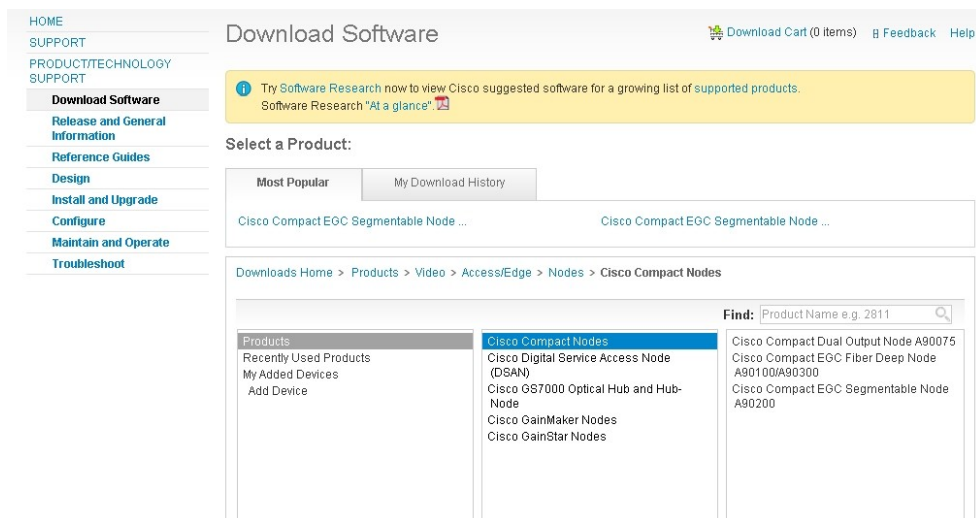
HOME
SUPPORT
PRODUCT/TECHNOLOGY SUPPORT
Download Software
Release and General Information
Reference Guides
Design
Install and Upgrade
Configure
Maintain and Operate
Troubleshoot

Download Software

Download Cart (0 items) Feedback Help

Try Software Research now to view Cisco suggested software for a growing list of supported products.
Software Research "At a glance".

Select a Product:

Most Popular
My Download History

Cisco Compact EGC Segmentable Node ...
Cisco Compact EGC Segmentable Node ...

Downloads Home > Products > Video > Access/Edge > Nodes > Cisco Compact Nodes

Find: Product Name e.g. 2811

Products
Recently Used Products
My Added Devices
Add Device

Cisco Compact Nodes
Cisco Digital Service Access Node (DSAN)
Cisco GS7000 Optical Hub and Hub-Node
Cisco GainMaker Nodes
Cisco GainStar Nodes

Cisco Compact Dual Output Node A90075
Cisco Compact EGC Fiber Deep Node A90100/A90300
Cisco Compact EGC Segmentable Node A90200